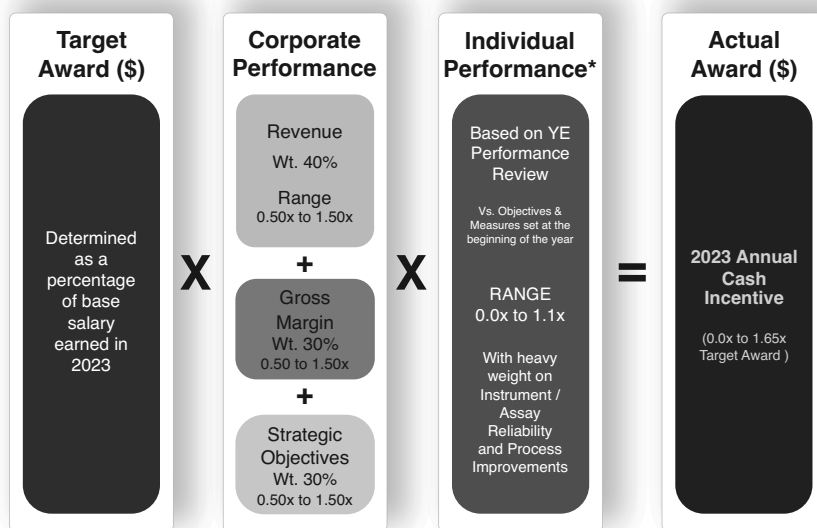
Target Award ($)

Determined as a percentage of base salary earned in 2023

X

Corporate Performance

Revenue
Wt. 40%
Range
0.50x to 1.50x

+

Gross Margin
Wt. 30%
0.50 to 1.50x

+

Strategic Objectives
Wt. 30%
0.50x to 1.50x

X

Individual Performance*

Based on YE Performance Review

Vs. Objectives & Measures set at the beginning of the year

RANGE
0.0x to 1.1x

With heavy weight on Instrument / Assay Reliability and Process Improvements

=

Actual Award ($)

2023 Annual Cash Incentive

(0.0x to 1.65x Target Award )